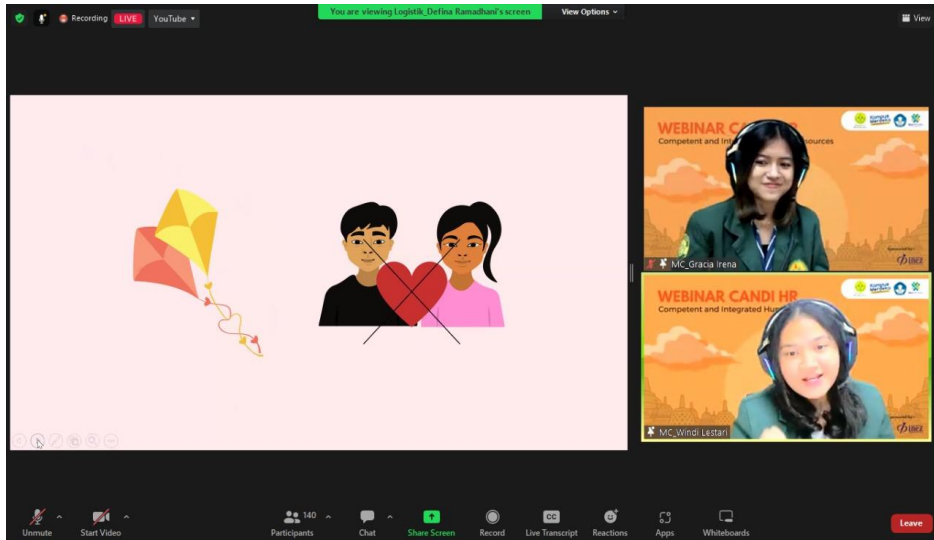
Recording LIVE YouTube

You are viewing Logistik_Defina Ramadhani's screen

View Options

View

WEBINAR C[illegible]

Competent and In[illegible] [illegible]sources

MC_Gracia Irena

WEBINAR CANDI HR

Competent and Integrated Hu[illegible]

MC_Windi Lestari

Unmute

Start Video

140

Participants

Chat

Share Screen

Record

Live Transcript

Reactions

Apps

Whiteboards

Leave